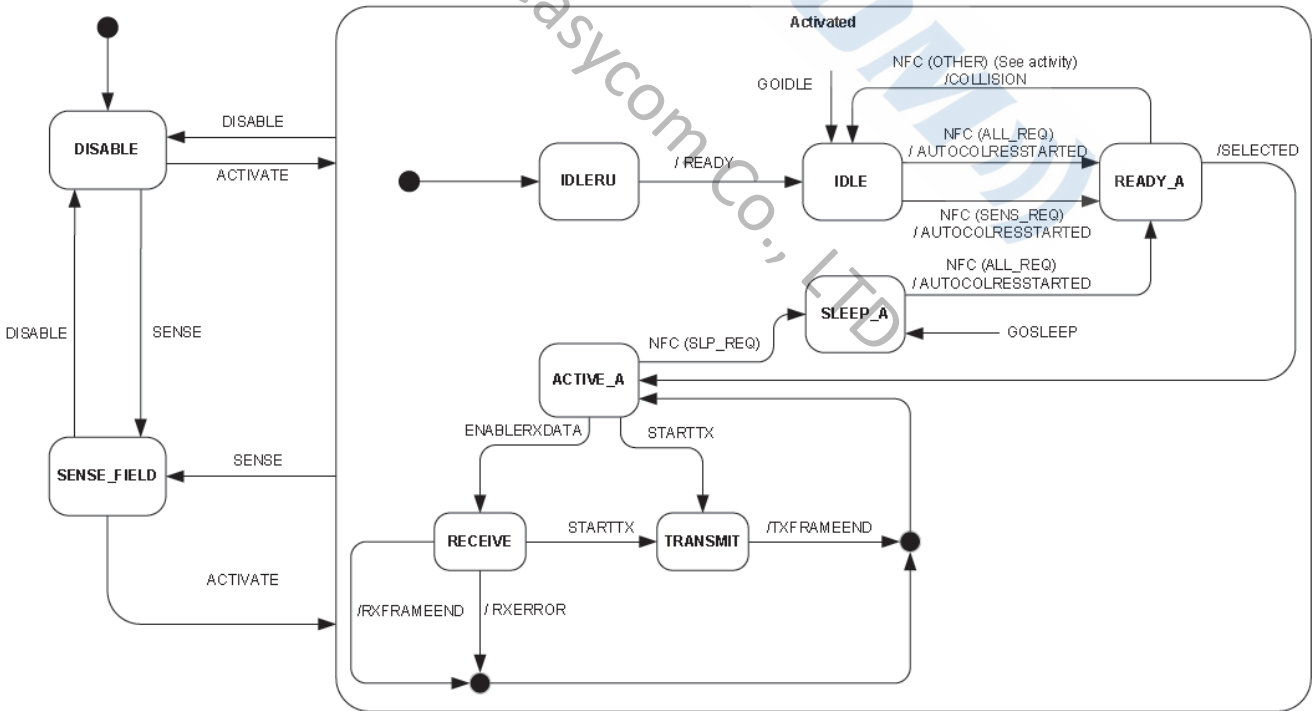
Activated

DISABLE

DISABLE

ACTIVATE

GOIDLE

NFC (OTHER) (See activity) /COLLISION

IDLERU

/ READY

IDLE

NFC (ALL_REQ) / AUTOCOLRESSTARTED

READY_A

/SELECTED

NFC (SENS_REQ) / AUTOCOLRESSTARTED

NFC (ALL_REQ) / AUTOCOLRESSTARTED

DISABLE

SENSE

NFC (SLP_REQ)

SLEEP_A

GOSLEEP

ACTIVE_A

ENABLERXDATA

STARTTX

SENSE_FIELD

SENSE

RECEIVE

STARTTX

TRANSMIT

/TXFRAMEEND

ACTIVATE

/RXFRAMEEND

/ RXERROR

easycom Co., LTD